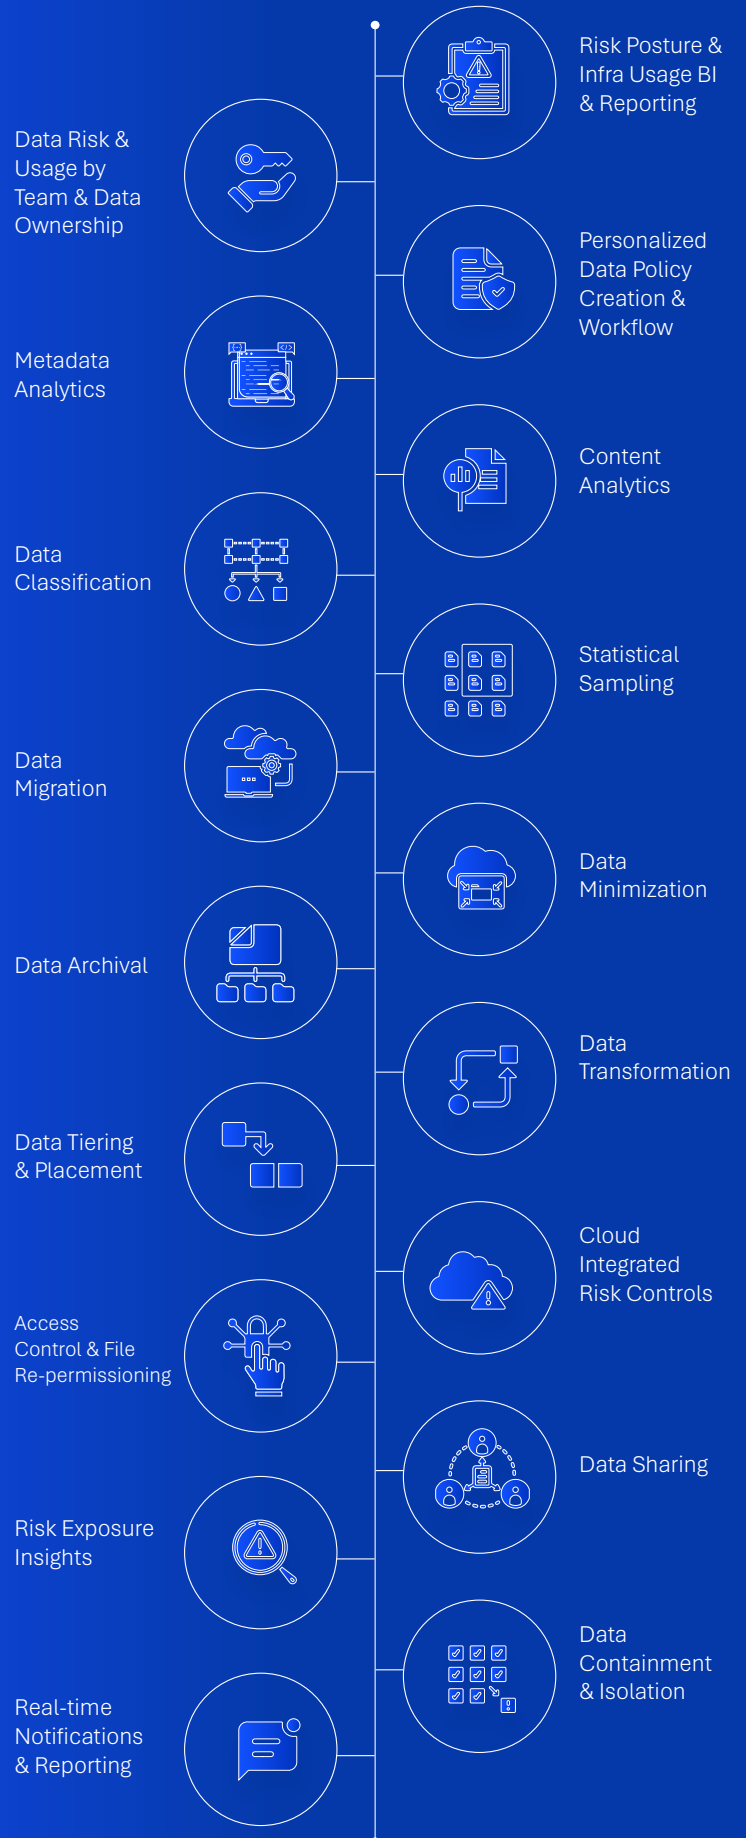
Risk Posture & Infra Usage BI & Reporting

Data Risk & Usage by Team & Data Ownership

Personalized Data Policy Creation & Workflow

Metadata Analytics

Content Analytics

Data Classification

Statistical Sampling

Data Migration

Data Minimization

Data Archival

Data Transformation

Data Tiering & Placement

Cloud Integrated Risk Controls

Access Control & File Re-permissioning

Data Sharing

Risk Exposure Insights

Data Containment & Isolation

Real-time Notifications & Reporting